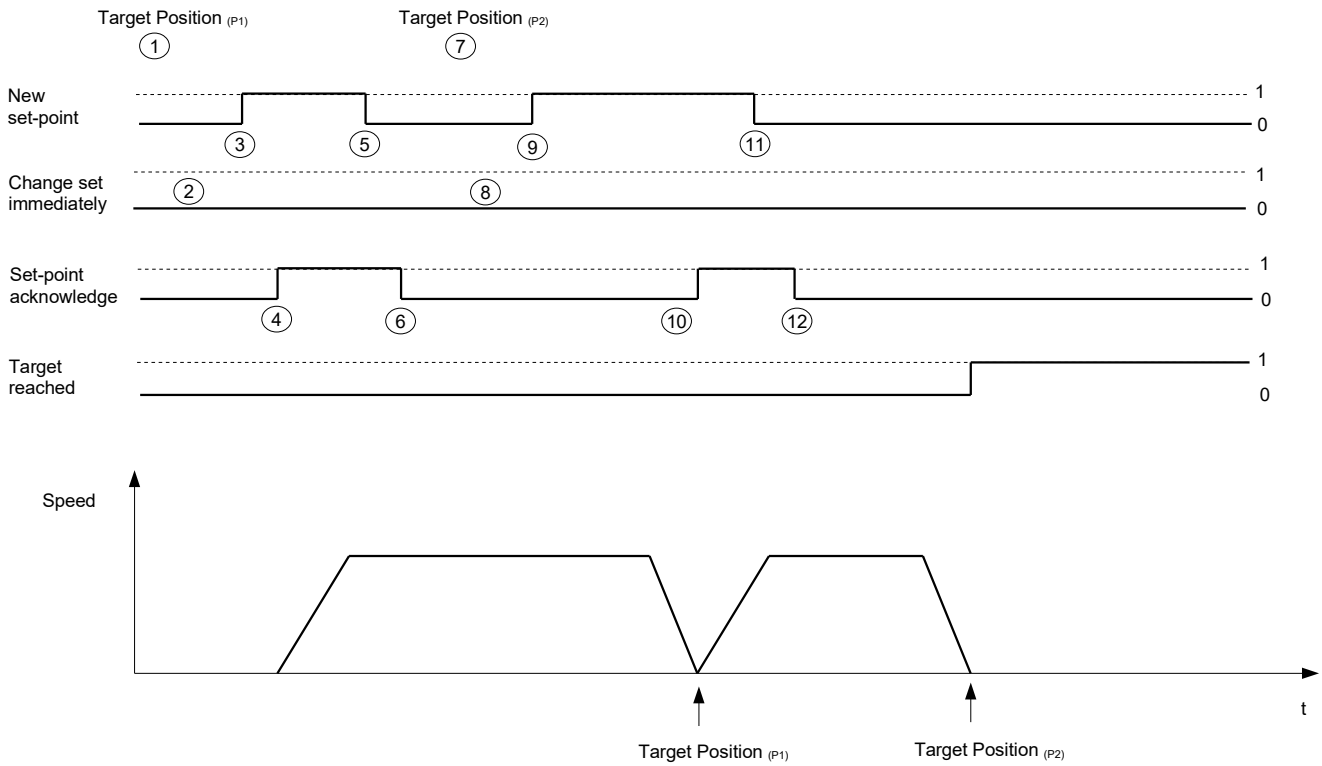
Target Position $_{(P1)}$
1
Target Position $_{(P2)}$
7

New set-point
1
0
3
5
9
11

Change set immediately
2
8
1
0

Set-point acknowledge
1
0
4
6
10
12

Target reached
1
0

Speed

t

Target Position $_{(P1)}$
Target Position $_{(P2)}$